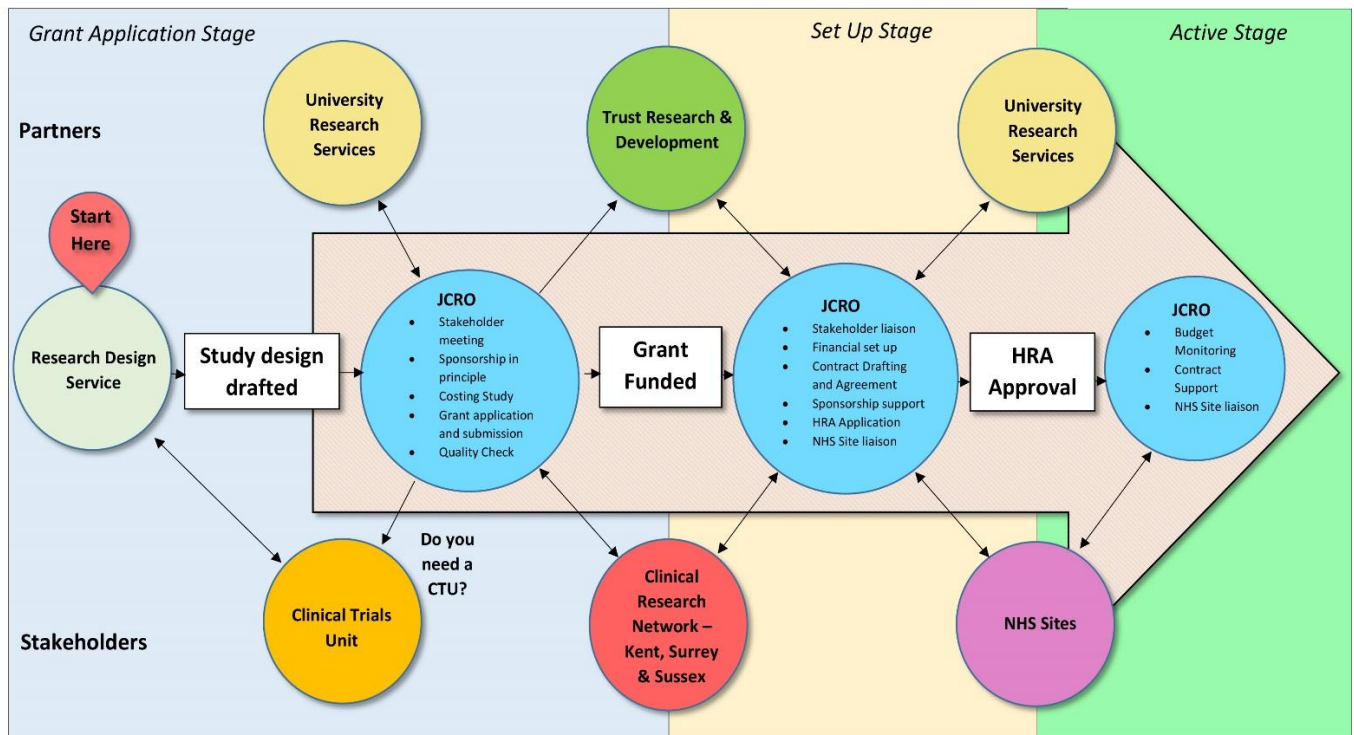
Grant Application Stage

Set Up Stage

Active Stage

Partners

University Research Services

Trust Research & Development

University Research Services

Start Here

Research Design Service

Study design drafted

JCRO
- Stakeholder meeting
- Sponsorship in principle
- Costing Study
- Grant application and submission
- Quality Check

Grant Funded

JCRO
- Stakeholder liaison
- Financial set up
- Contract Drafting and Agreement
- Sponsorship support
- HRA Application
- NHS Site liaison

HRA Approval

JCRO
- Budget Monitoring
- Contract Support
- NHS Site liaison

Do you need a CTU?

Stakeholders

Clinical Trials Unit

Clinical Research Network – Kent, Surrey & Sussex

NHS Sites